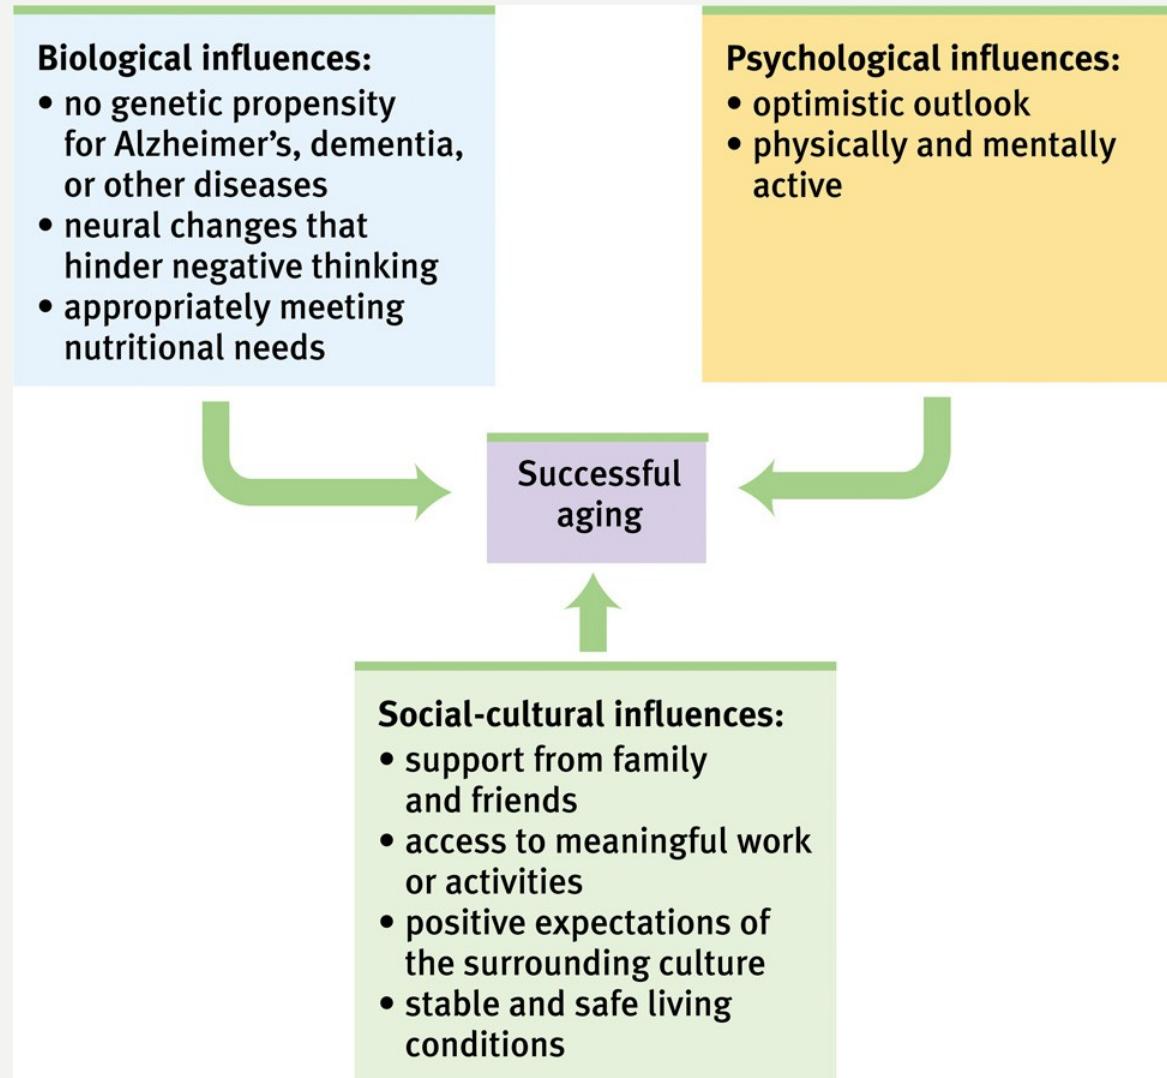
Biological influences:
• no genetic propensity for Alzheimer's, dementia, or other diseases
• neural changes that hinder negative thinking
• appropriately meeting nutritional needs

Psychological influences:
• optimistic outlook
• physically and mentally active

Successful aging

Social-cultural influences:
• support from family and friends
• access to meaningful work or activities
• positive expectations of the surrounding culture
• stable and safe living conditions